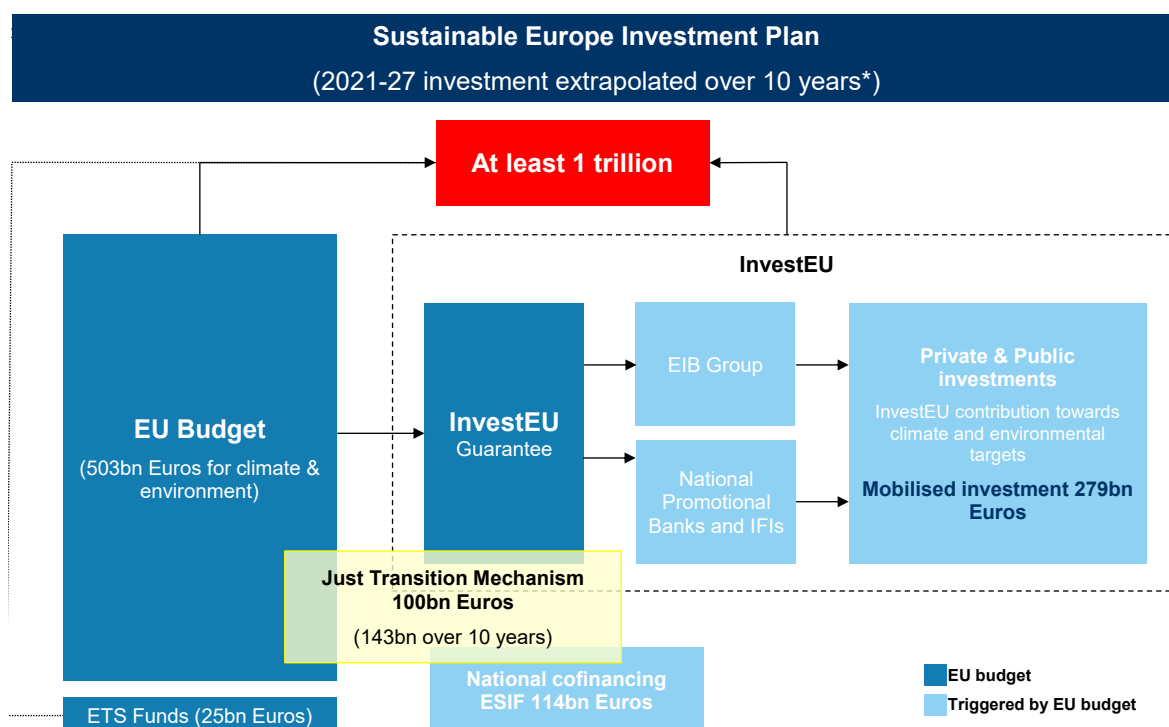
Sustainable Europe Investment Plan
(2021-27 investment extrapolated over 10 years*)

At least 1 trillion

InvestEU

EU Budget
(503bn Euros for climate & environment)

InvestEU
Guarantee

EIB Group

National Promotional Banks and IFIs

Private & Public investments
InvestEU contribution towards climate and environmental targets
Mobilised investment 279bn Euros

Just Transition Mechanism
100bn Euros
(143bn over 10 years)

National cofinancing
ESIF 114bn Euros

ETS Funds (25bn Euros)

EU budget
Triggered by EU budget